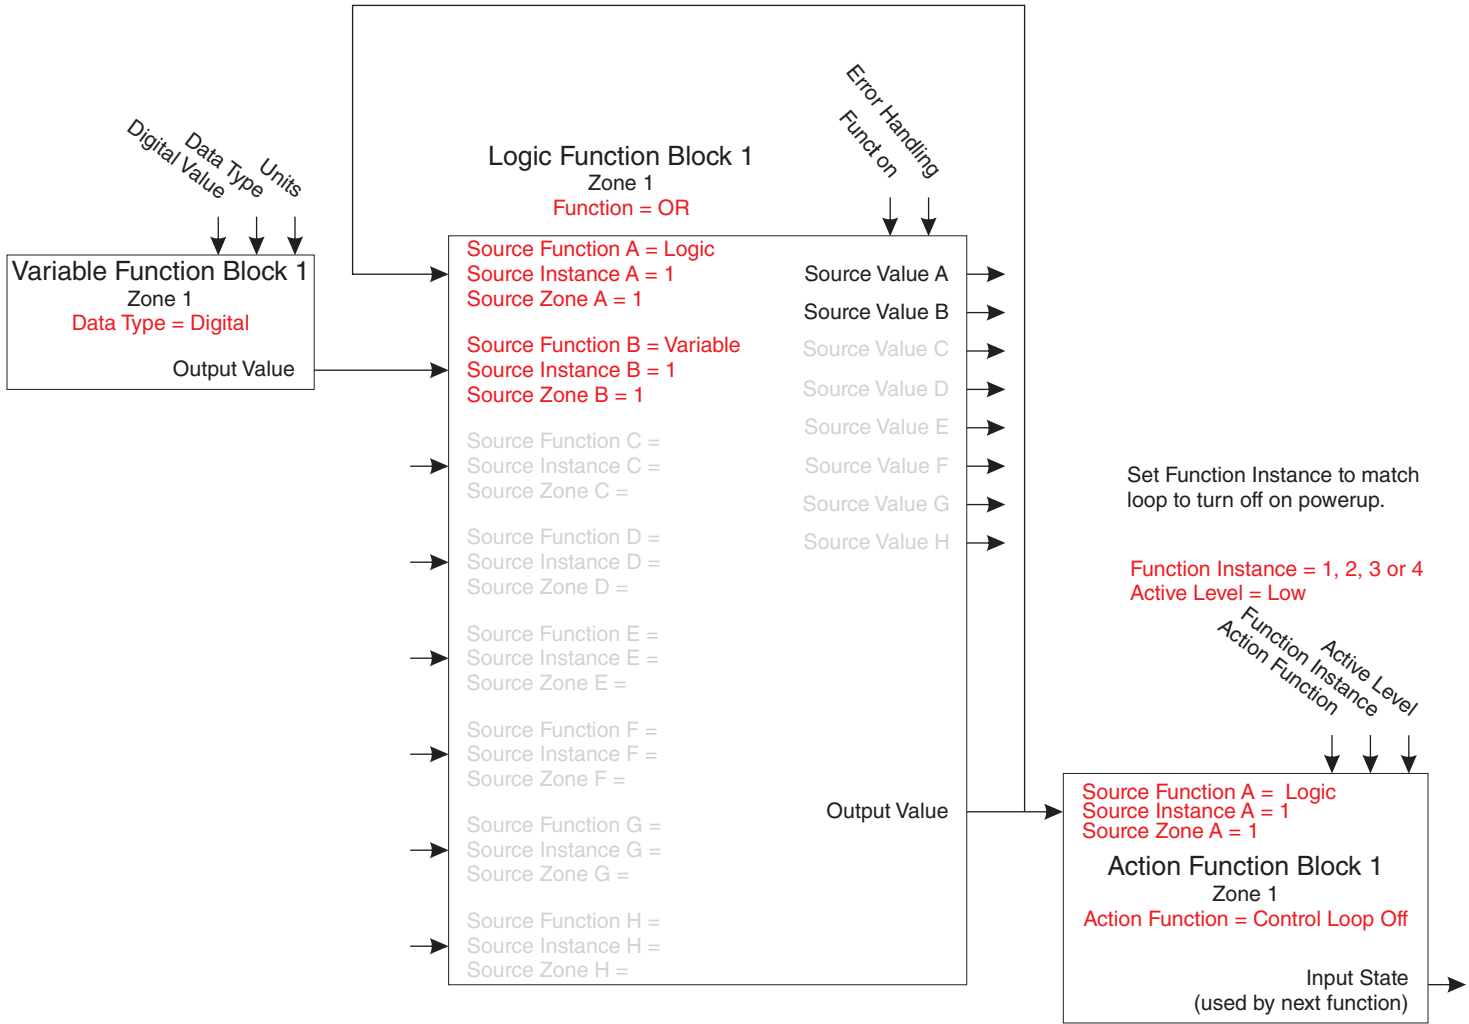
Digital Value
Data Type
Units

Variable Function Block 1
Zone 1
Data Type = Digital
Output Value

Logic Function Block 1
Zone 1
Function = OR

Error Handling
Funct on

Source Function A = Logic
Source Instance A = 1
Source Zone A = 1

Source Function B = Variable
Source Instance B = 1
Source Zone B = 1

Source Function C =
Source Instance C =
Source Zone C =

Source Function D =
Source Instance D =
Source Zone D =

Source Function E =
Source Instance E =
Source Zone E =

Source Function F =
Source Instance F =
Source Zone F =

Source Function G =
Source Instance G =
Source Zone G =

Source Function H =
Source Instance H =
Source Zone H =

Source Value A
Source Value B
Source Value C
Source Value D
Source Value E
Source Value F
Source Value G
Source Value H

Output Value

Set Function Instance to match loop to turn off on powerup.

Function Instance = 1, 2, 3 or 4
Active Level = Low

Action Function
Function Instance
Active Level

Source Function A = Logic
Source Instance A = 1
Source Zone A = 1

Action Function Block 1
Zone 1
Action Function = Control Loop Off

Input State
(used by next function)